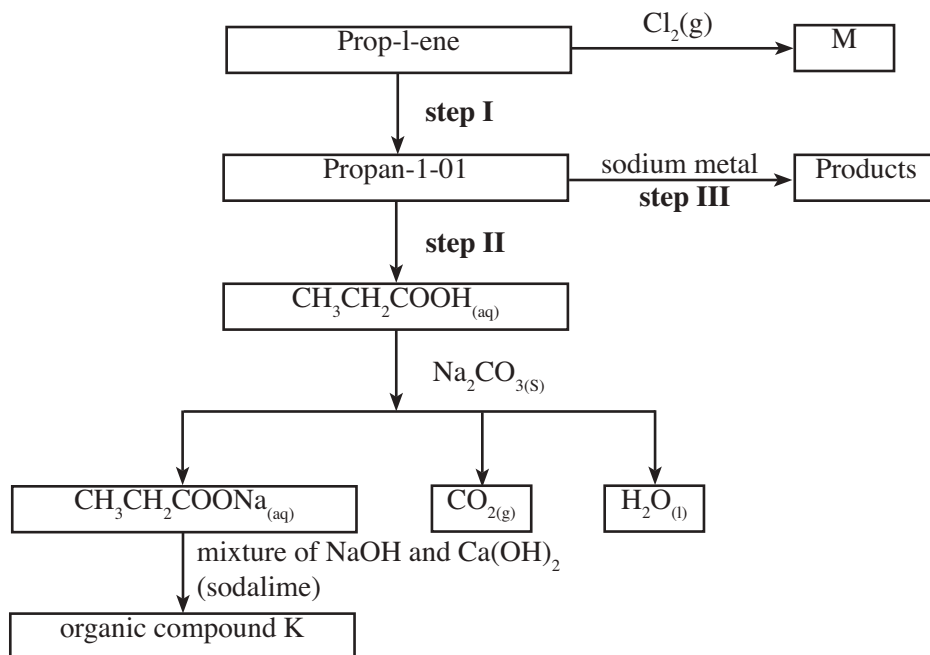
Prop-l-ene

$Cl_2(g)$

M

step I

Propan-1-01

sodium metal

step III

Products

step II

$CH_3CH_2COOH_{(aq)}$

$Na_2CO_{3(S)}$

$CH_3CH_2COONa_{(aq)}$

$CO_{2(g)}$

$H_2O_{(l)}$

mixture of NaOH and $Ca(OH)_2$ (sodalime)

organic compound K